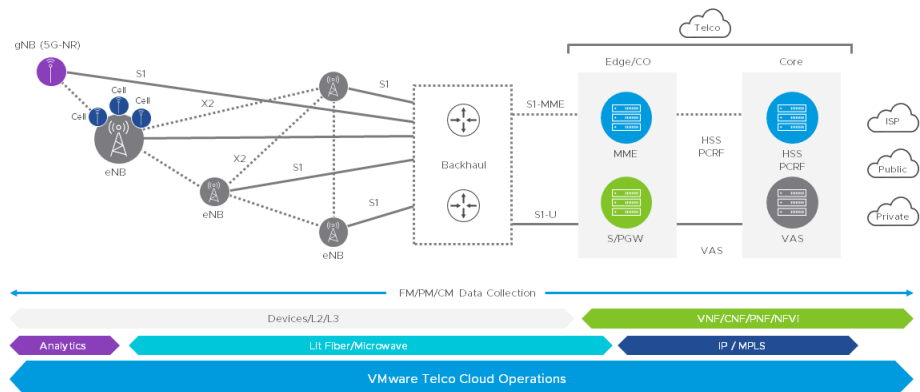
Telco

gNB (5G-NR)

Cell

Cell

Cell

eNB

S1

X2

X2

S1

S1

S1

eNB

eNB

Backhaul

S1-MME

S1-U

Edge/CO

MME

S/PGW

HSS
PCRF

VAS

Core

HSS
PCRF

VAS

ISP

Public

Private

FM/PM/CM Data Collection

Devices/L2/L3

VNF/CNF/PNF/NFVI

Analytics

Lit Fiber/Microwave

IP / MPLS

VMware Telco Cloud Operations